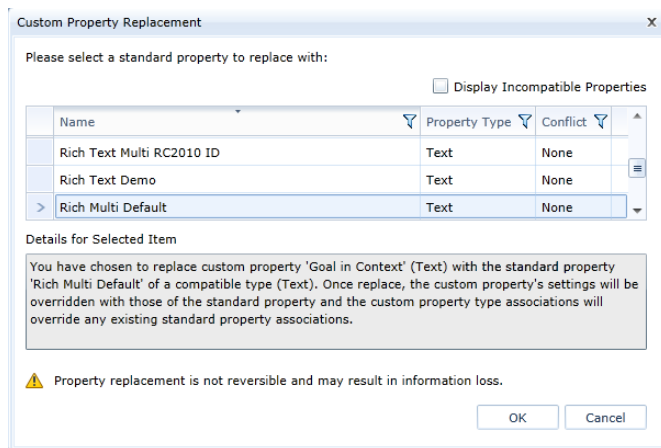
Custom Property Replacement

x

Please select a standard property to replace with:

Display Incompatible Properties

| | Name | Property Type | Conflict |
|---|---|---|---|
| | Rich Text Multi RC2010 ID | Text | None |
| | Rich Text Demo | Text | None |
| > | Rich Multi Default | Text | None |

Details for Selected Item

You have chosen to replace custom property 'Goal in Context' (Text) with the standard property 'Rich Multi Default' of a compatible type (Text). Once replace, the custom property's settings will be overridden with those of the standard property and the custom property type associations will override any existing standard property associations.

Property replacement is not reversible and may result in information loss.

OK

Cancel